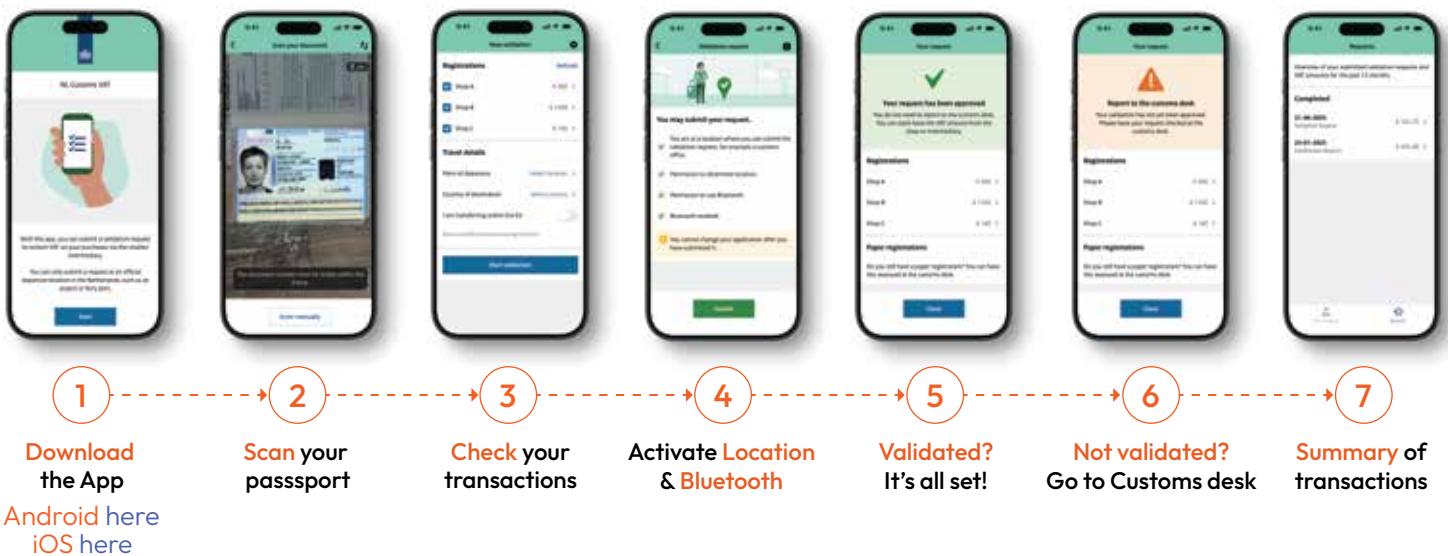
NL Customs VAT

Start

Scan your document

Enter manually

Your validation

Registrations

Refresh

Shop A

Shop B

Shop C

Travel details

Start validation

Validation request

You may submit your request...

Submit

Your request

Your request has been approved

Registrations

Shop A

Shop B

Shop C

Paper registrations

Close

Your request

Report to the customs desk

Registrations

Shop A

Shop B

Shop C

Paper registrations

Close

Requests

Completed

1

2

3

4

5

6

7

Download the App

Android here

iOS here

Scan your passsport

Check your transactions

Activate Location & Bluetooth

Validated? It's all set!

Not validated? Go to Customs desk

Summary of transactions